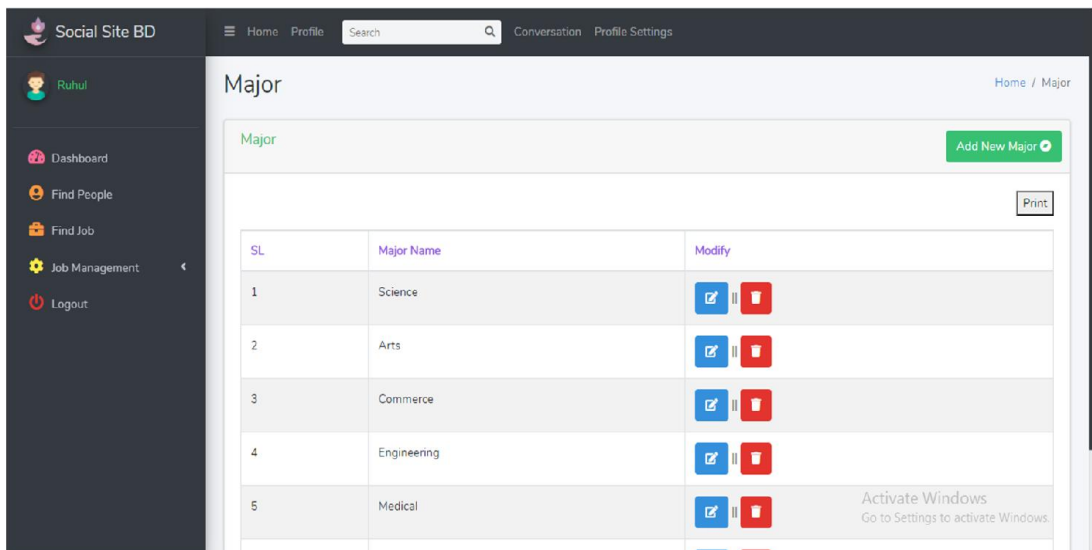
Social Site BD

Home Profile Search Conversation Profile Settings

Ruhul

Dashboard
Find People
Find Job
Job Management
Logout

Major

Home / Major

Major

Add New Major

Print

| SL | Major Name | Modify |
|---|---|---|
| 1 | Science | \|\| |
| 2 | Arts | \|\| |
| 3 | Commerce | \|\| |
| 4 | Engineering | \|\| |
| 5 | Medical | \|\| |

Activate Windows
Go to Settings to activate Windows.